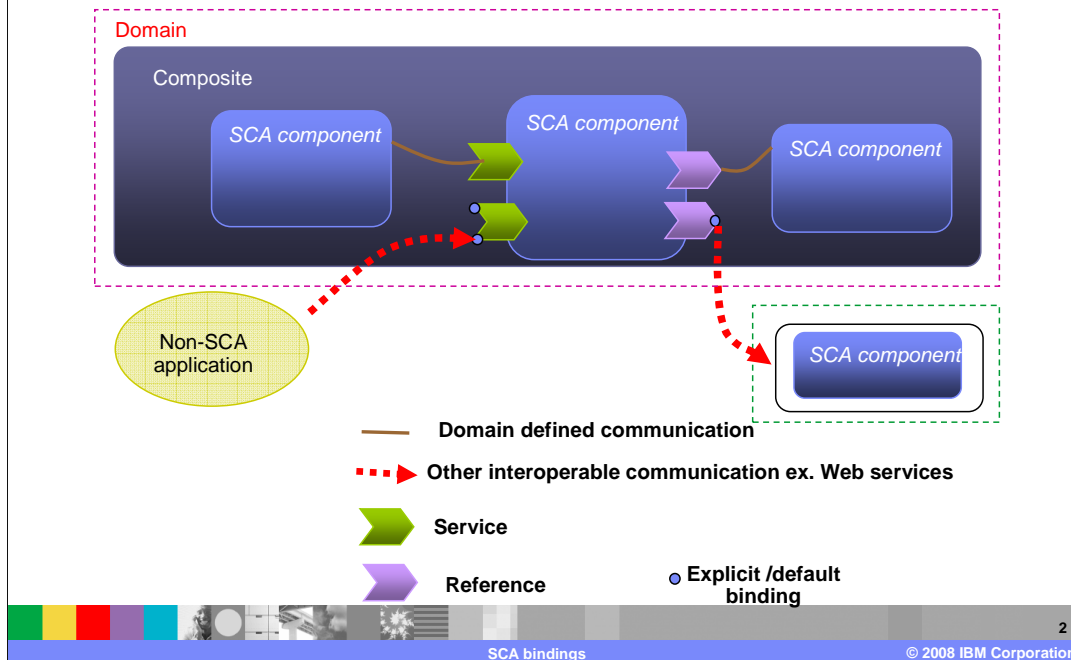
Domain

Composite

SCA component

SCA component

SCA component

Non-SCA application

SCA component

Domain defined communication

Other interoperable communication ex. Web services

Service

Reference

Explicit /default binding

2

SCA bindings

© 2008 IBM Corporation